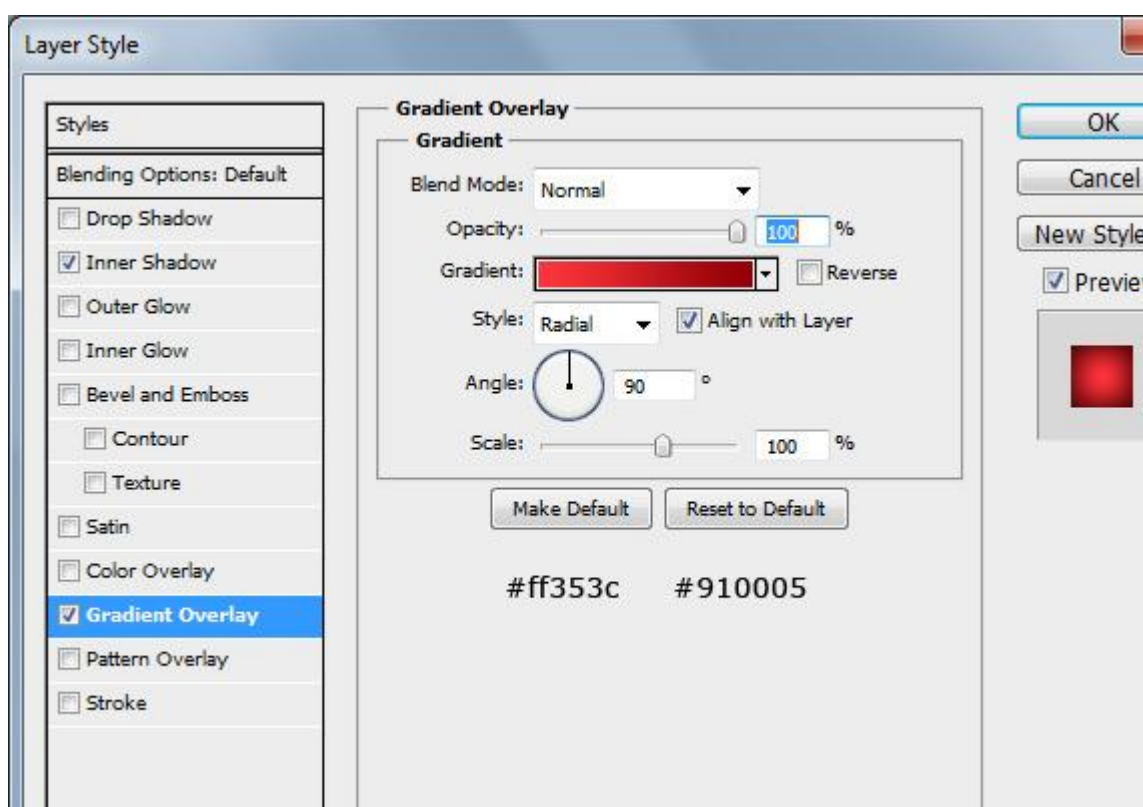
Layer Style

Styles
Blending Options: Default
Drop Shadow
Inner Shadow
Outer Glow
Inner Glow
Bevel and Emboss
Contour
Texture
Satin
Color Overlay
Gradient Overlay
Pattern Overlay
Stroke

Gradient Overlay
Gradient
Blend Mode: Normal
Opacity: 100 %
Gradient: Reverse
Style: Radial Align with Layer
Angle: 90 °
Scale: 100 %
Make Default
Reset to Default

#ff353c #910005

OK
Cancel
New Style
Previe